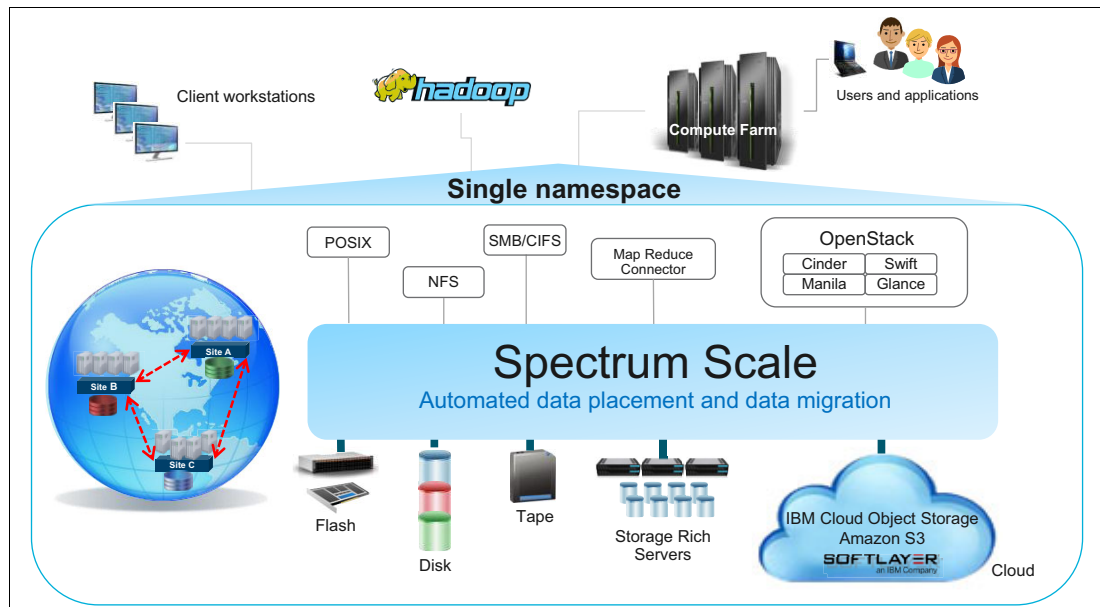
Client workstations

hadoop

Compute Farm

Users and applications

Single namespace

POSIX

NFS

SMB/CIFS

Map Reduce Connector

OpenStack

| Cinder | Swift |
|---|---|
| Manila | Glance |

Site A

Site B

Site C

Spectrum Scale

Automated data placement and data migration

Flash

Disk

Tape

Storage Rich Servers

IBM Cloud Object Storage
Amazon S3
SOFTLAYER
an IBM Company

Cloud